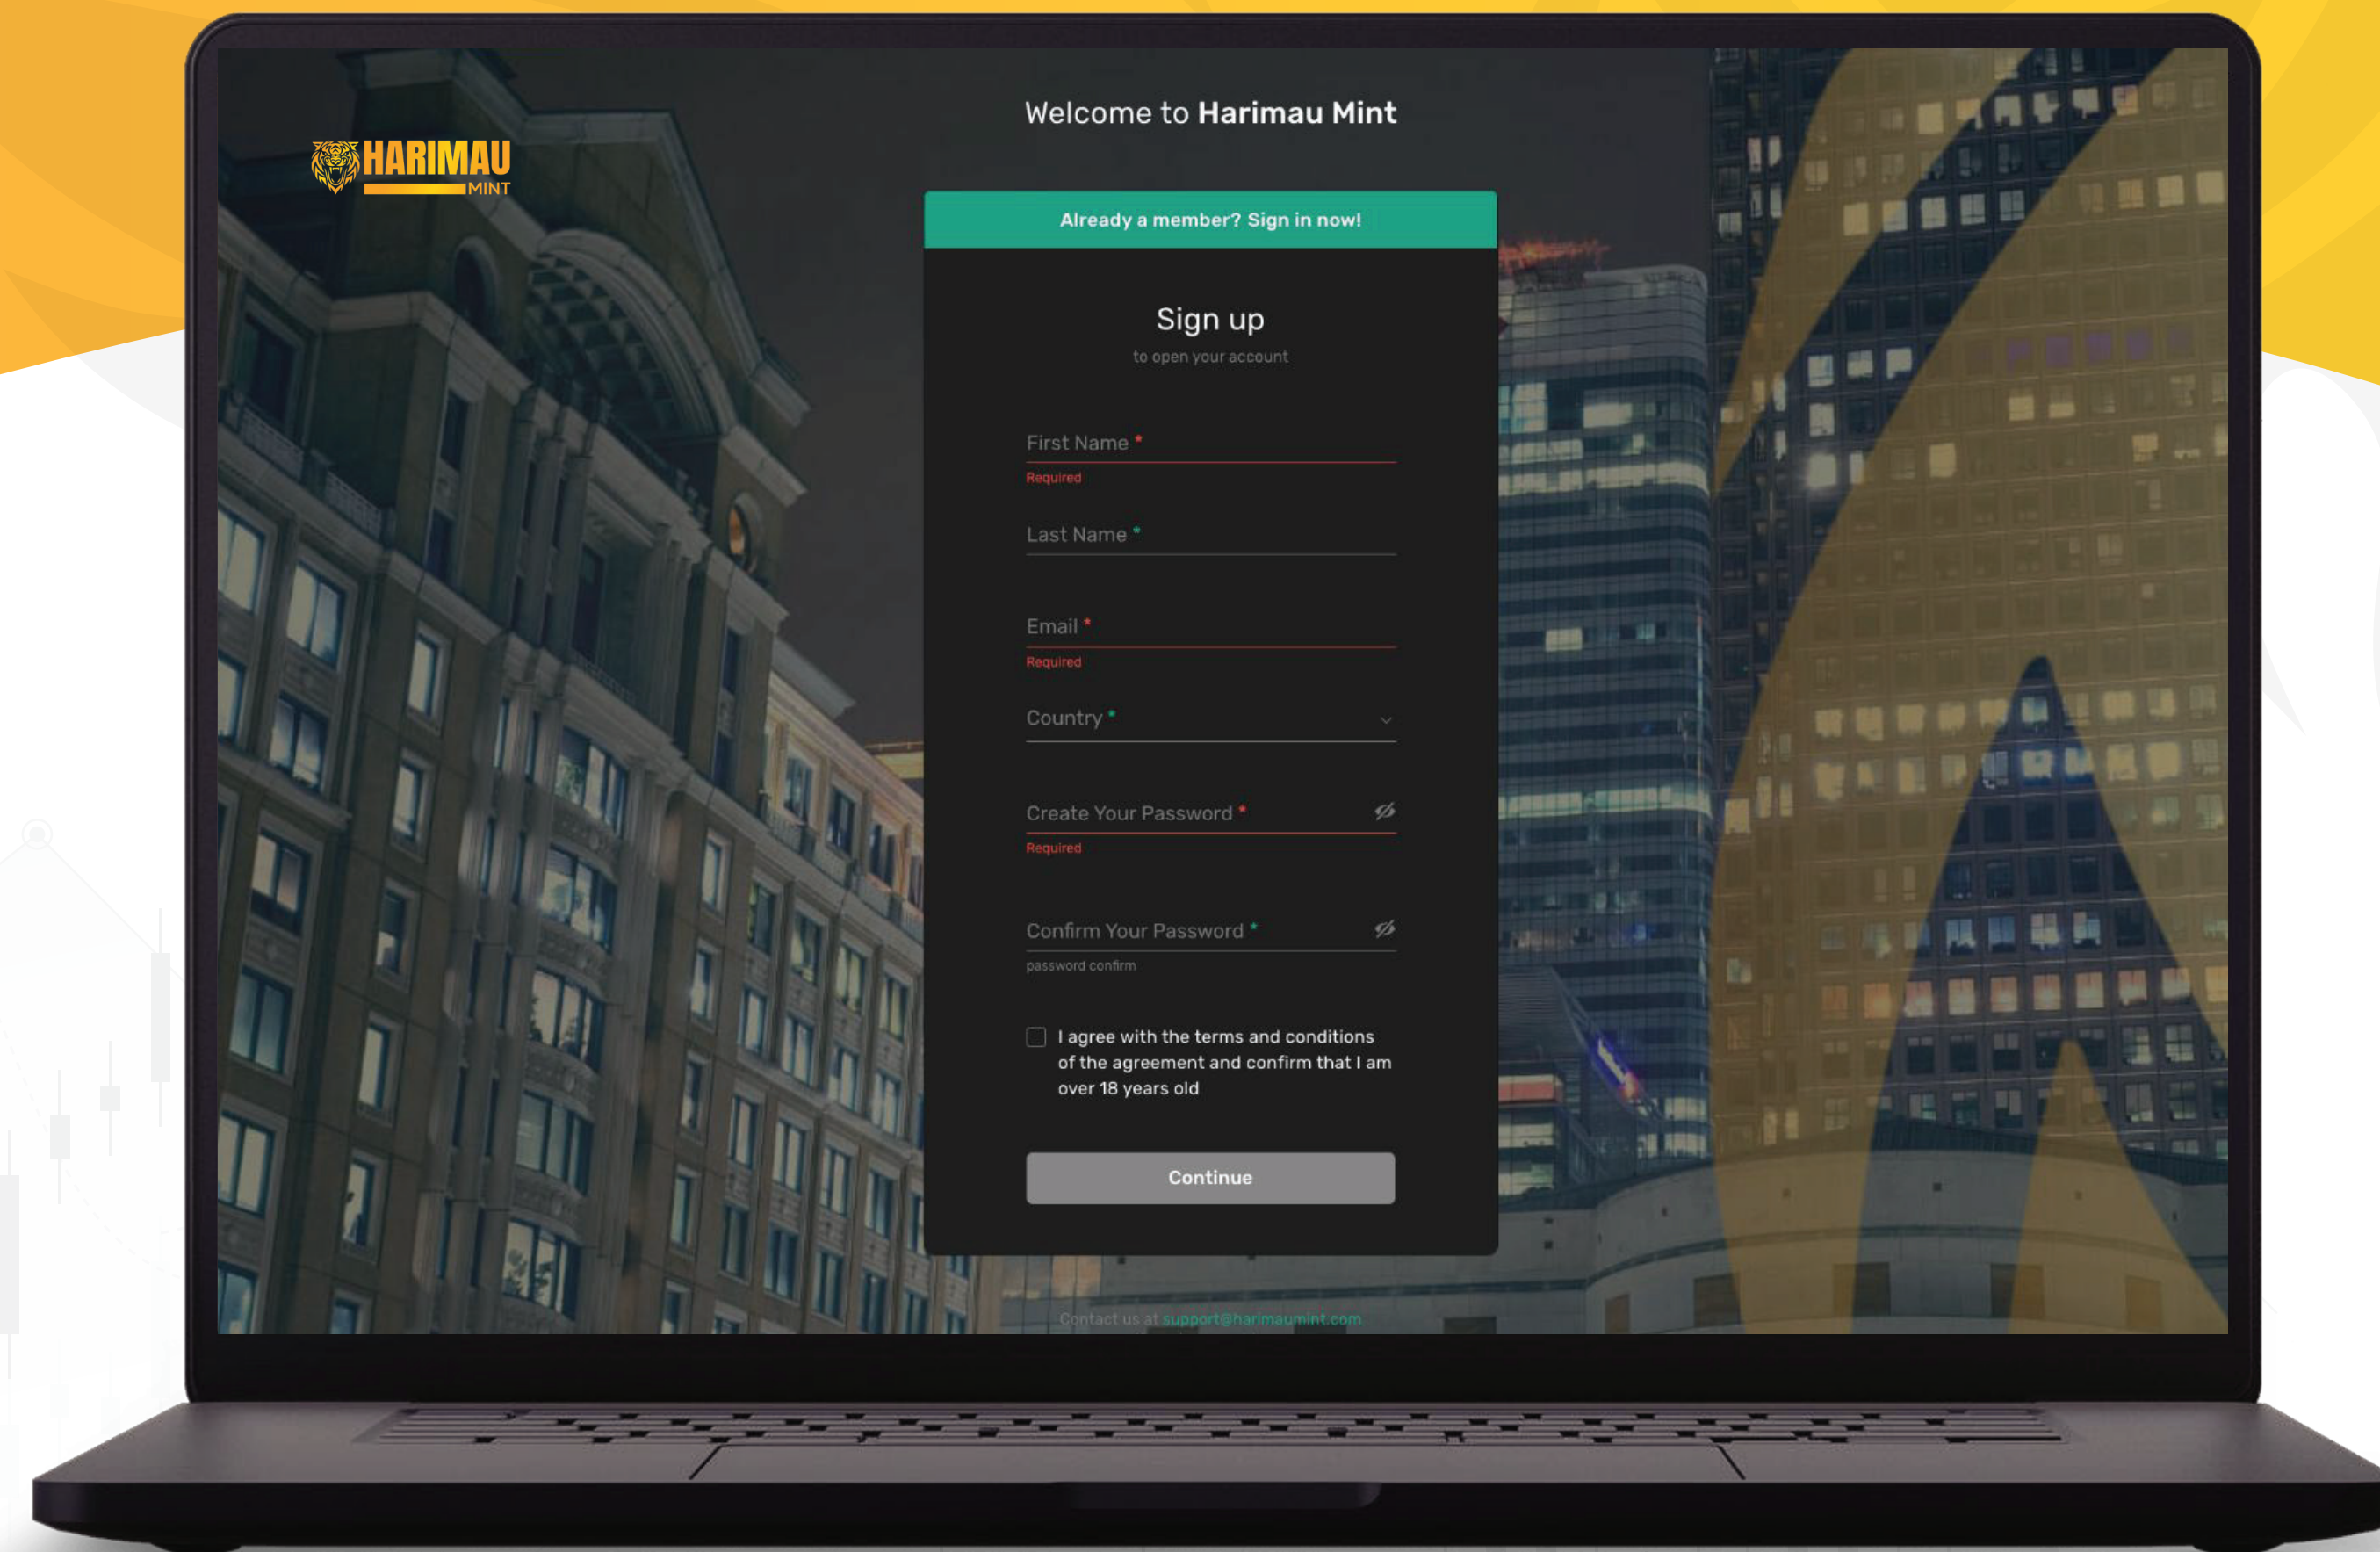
HARIMAU MINT

Welcome to Harimau Mint

Already a member? Sign in now!

Sign up
to open your account

First Name *
Required

Last Name *

Email *
Required

Country *

Create Your Password *
Required

Confirm Your Password *
password confirm

I agree with the terms and conditions of the agreement and confirm that I am over 18 years old

Continue

Contact us at support@harimaumint.com